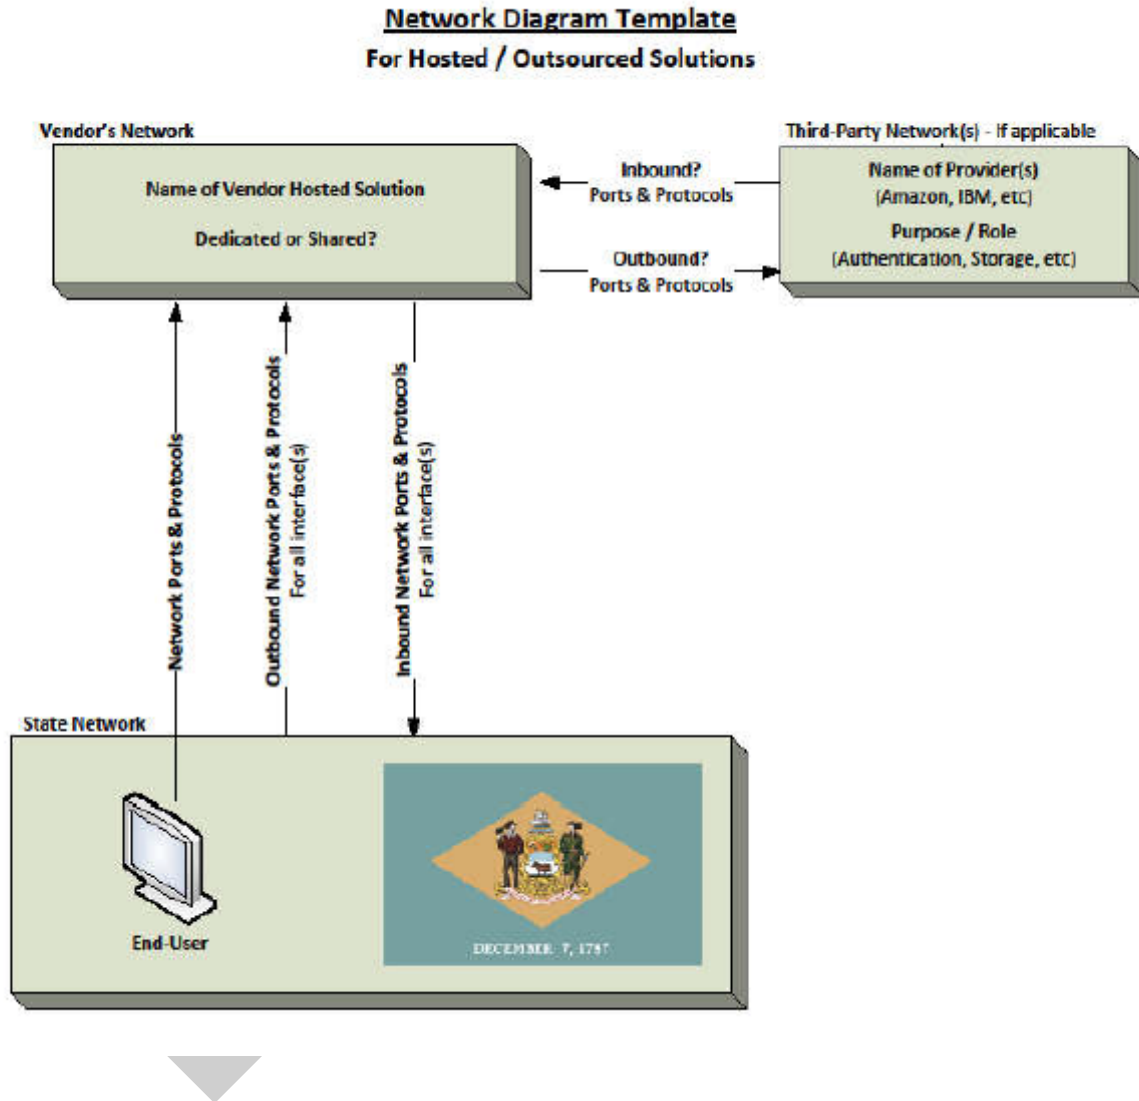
Network Diagram Template
For Hosted / Outsourced Solutions

Vendor's Network

Name of Vendor Hosted Solution

Dedicated or Shared?

Third-Party Network(s) - If applicable

Name of Provider(s)
(Amazon, IBM, etc)

Purpose / Role
(Authentication, Storage, etc)

Inbound?
Ports & Protocols

Outbound?
Ports & Protocols

Network Ports & Protocols

Outbound Network Ports & Protocols
For all interface(s)

Inbound Network Ports & Protocols
For all interface(s)

State Network

End-User

DECEMBER 7, 1787